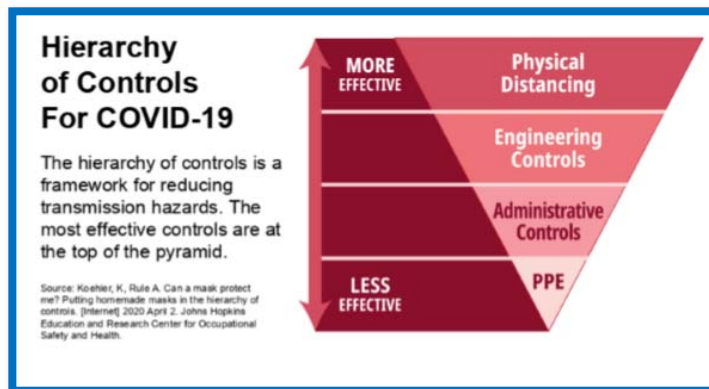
Hierarchy of Controls For COVID-19

The hierarchy of controls is a framework for reducing transmission hazards. The most effective controls are at the top of the pyramid.

Source: Koehler, K, Rule A. Can a mask protect me? Putting homemade masks in the hierarchy of controls. [Internet] 2020 April 2. Johns Hopkins Education and Research Center for Occupational Safety and Health.

MORE EFFECTIVE

LESS EFFECTIVE

Physical Distancing

Engineering Controls

Administrative Controls

PPE